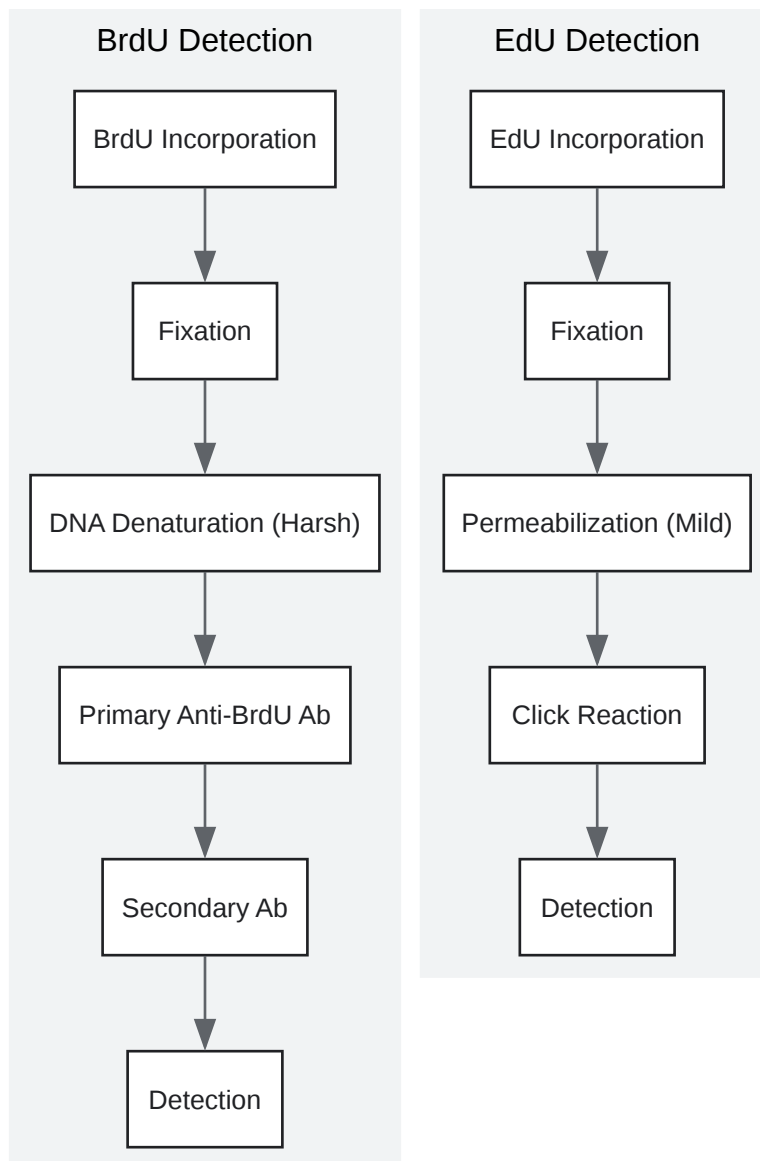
BrdU Detection

BrdU Incorporation

Fixation

DNA Denaturation (Harsh)

Primary Anti-BrdU Ab

Secondary Ab

Detection

EdU Detection

EdU Incorporation

Fixation

Permeabilization (Mild)

Click Reaction

Detection